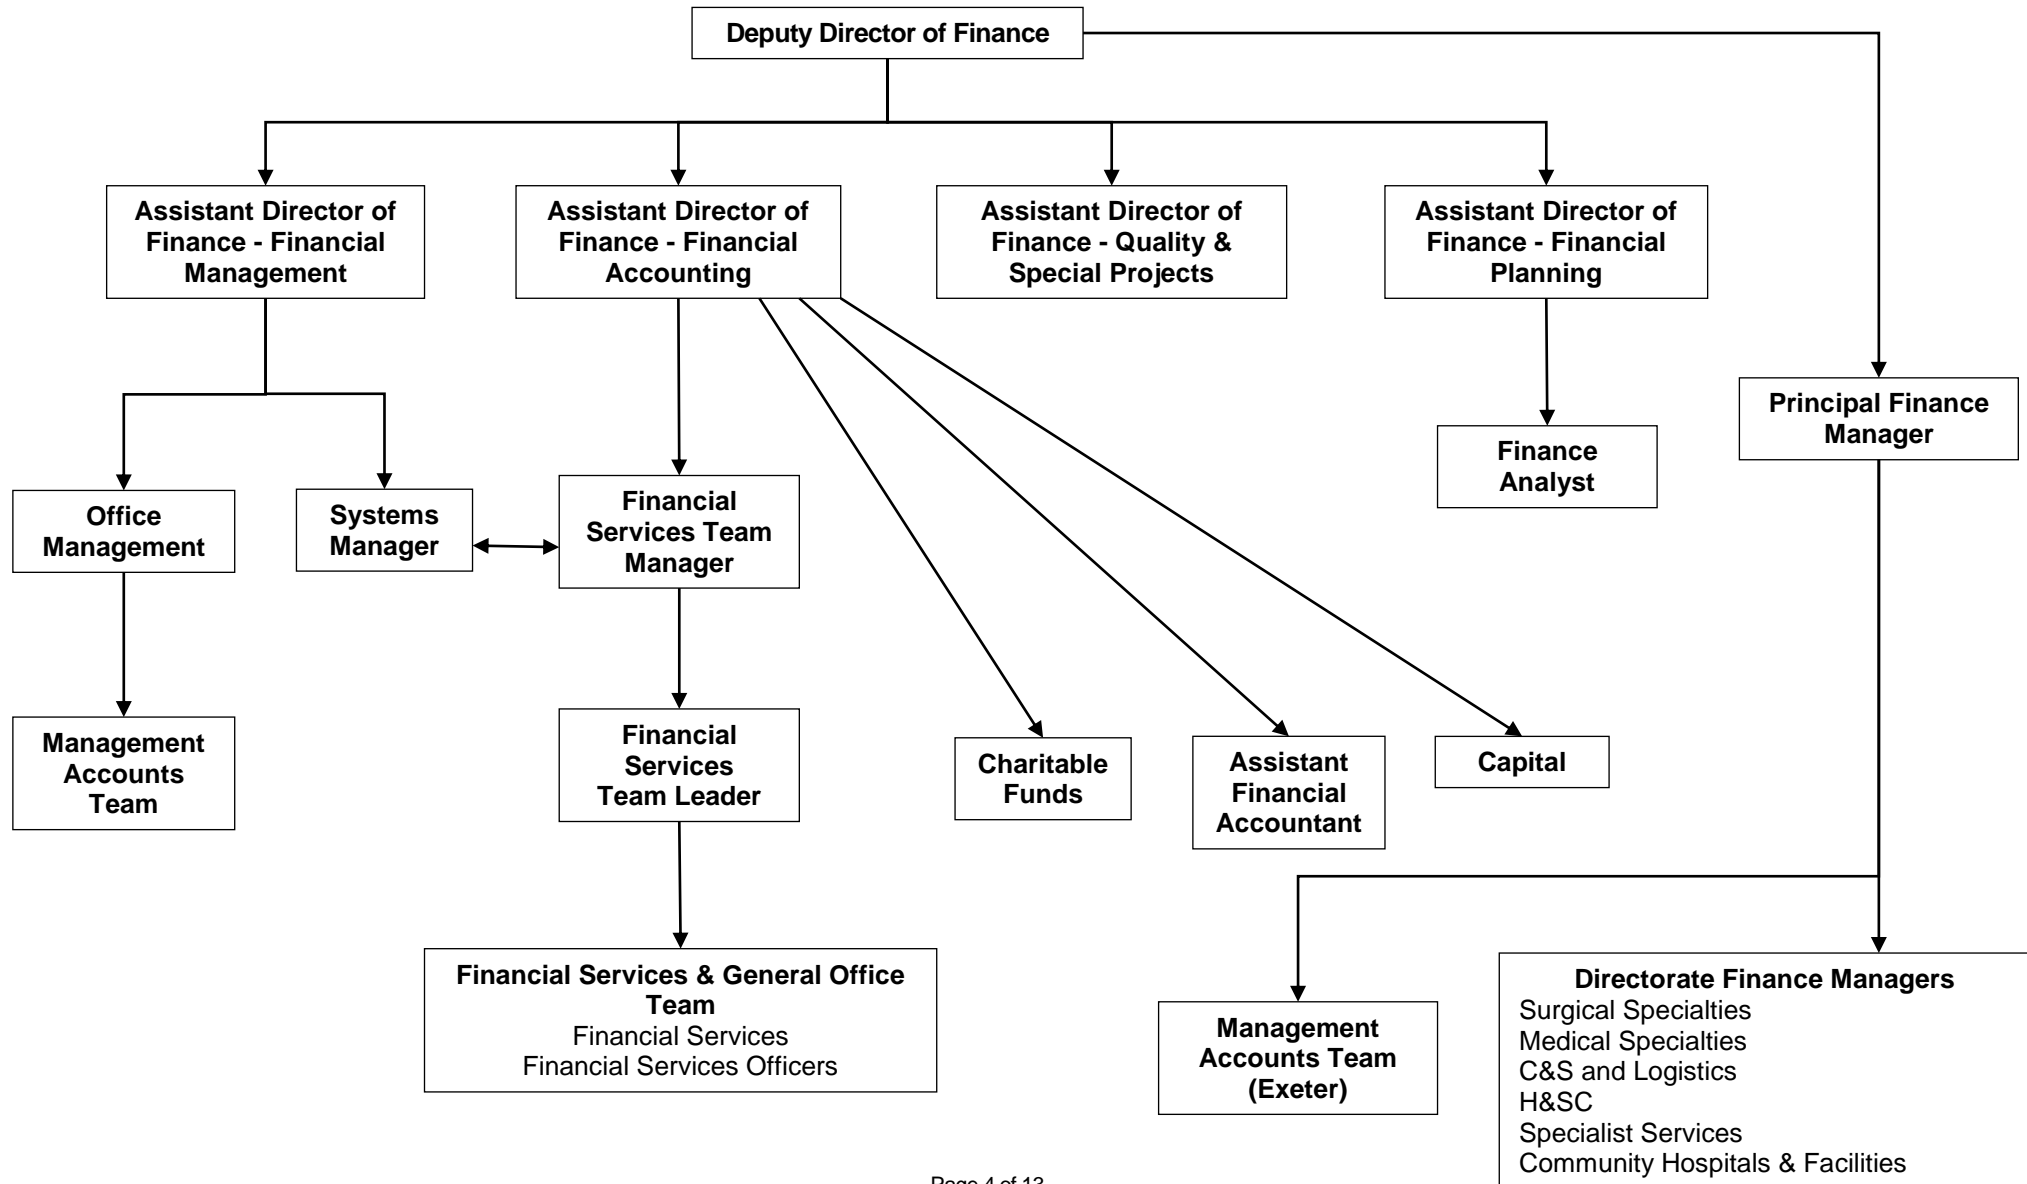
Deputy Director of Finance

Assistant Director of Finance - Financial Management

Assistant Director of Finance - Financial Accounting

Assistant Director of Finance - Quality & Special Projects

Assistant Director of Finance - Financial Planning

Principal Finance Manager

Finance Analyst

Office Management

Systems Manager

Financial Services Team Manager

Management Accounts Team

Financial Services Team Leader

Charitable Funds

Assistant Financial Accountant

Capital

Financial Services & General Office Team
Financial Services
Financial Services Officers

Management Accounts Team (Exeter)

Directorate Finance Managers
Surgical Specialties
Medical Specialties
C&S and Logistics
H&SC
Specialist Services
Community Hospitals & Facilities

Page 4 of 13